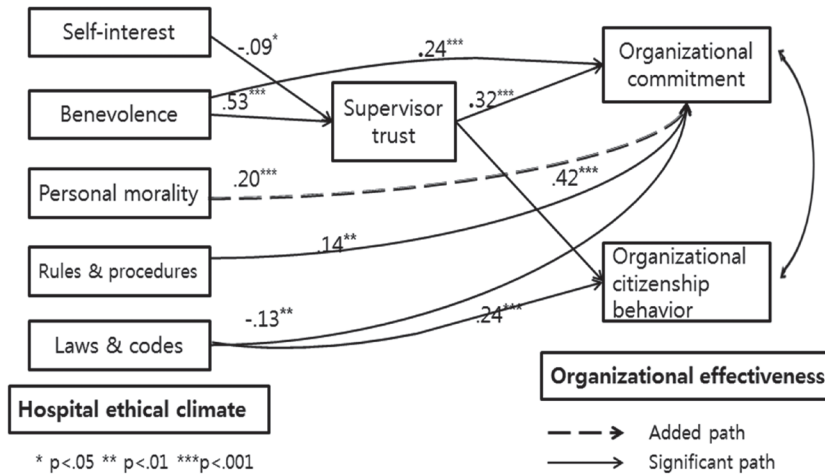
Self-interest

Benevolence

Personal morality

Rules & procedures

Laws & codes

Hospital ethical climate

$-.09^{*}$

$.24^{***}$

$.53^{***}$

Supervisor trust

$.32^{***}$

$.20^{***}$

$.42^{***}$

$.14^{**}$

$-.13^{**}$

$.24^{***}$

Organizational commitment

Organizational citizenship behavior

Organizational effectiveness

Added path

Significant path

* p<.05 ** p<.01 ***p<.001